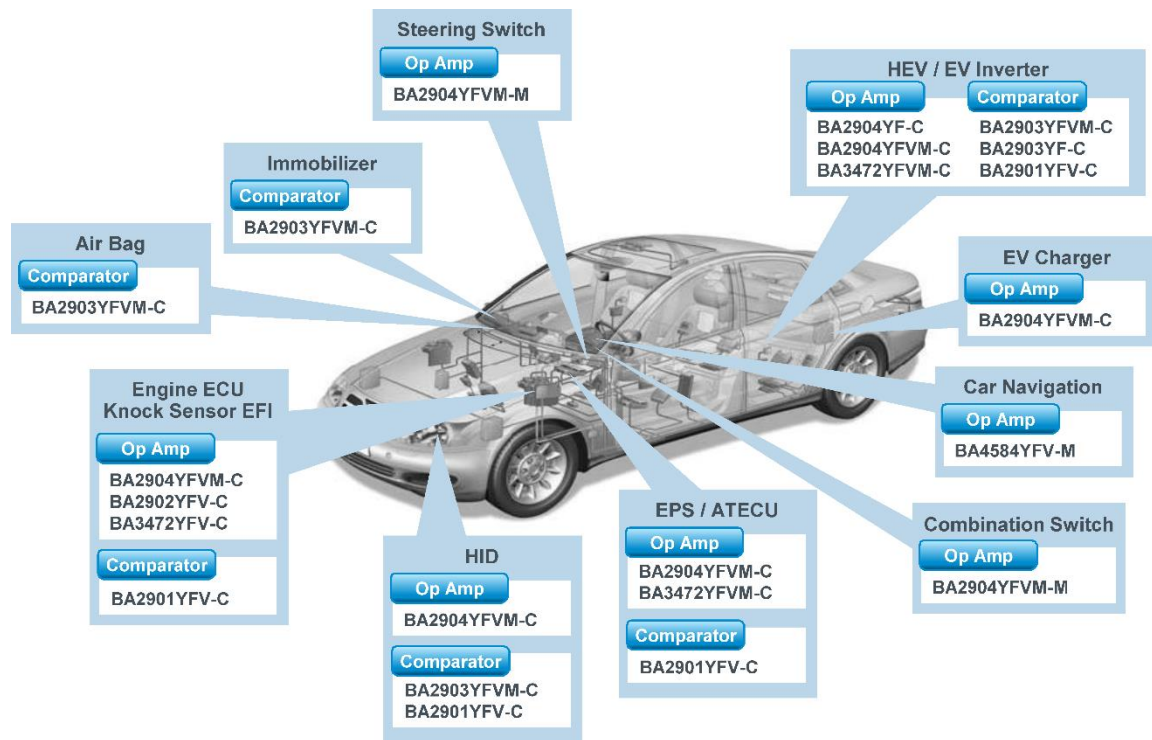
Steering Switch
Op Amp
BA2904YFVM-M

HEV / EV Inverter
Op Amp
BA2904YF-C
BA2904YFVM-C
BA3472YFVM-C
Comparator
BA2903YFVM-C
BA2903YF-C
BA2901YFV-C

Immobilizer
Comparator
BA2903YFVM-C

Air Bag
Comparator
BA2903YFVM-C

EV Charger
Op Amp
BA2904YFVM-C

Car Navigation
Op Amp
BA4584YFV-M

Engine ECU
Knock Sensor EFI
Op Amp
BA2904YFVM-C
BA2902YFV-C
BA3472YFV-C
Comparator
BA2901YFV-C

HID
Op Amp
BA2904YFVM-C
Comparator
BA2903YFVM-C
BA2901YFV-C

EPS / ATECU
Op Amp
BA2904YFVM-C
BA3472YFVM-C
Comparator
BA2901YFV-C

Combination Switch
Op Amp
BA2904YFVM-M